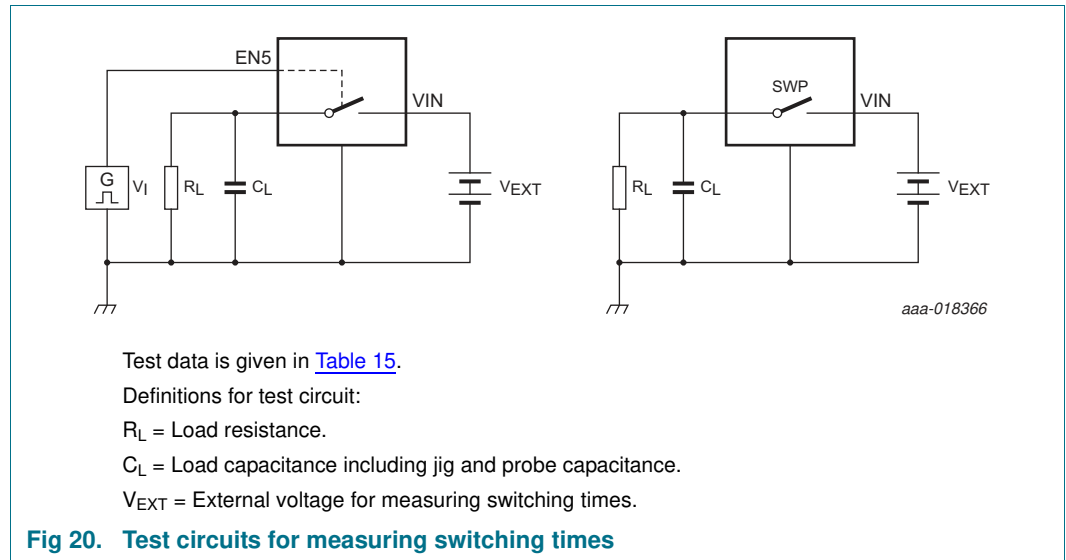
EN5

VIN

G

$V_I$

$R_L$

$C_L$

$V_{EXT}$

SWP

VIN

$R_L$

$C_L$

$V_{EXT}$

aaa-018366

Test data is given in Table 15.

Definitions for test circuit:

$R_L$ = Load resistance.

$C_L$ = Load capacitance including jig and probe capacitance.

$V_{EXT}$ = External voltage for measuring switching times.

Fig 20. Test circuits for measuring switching times